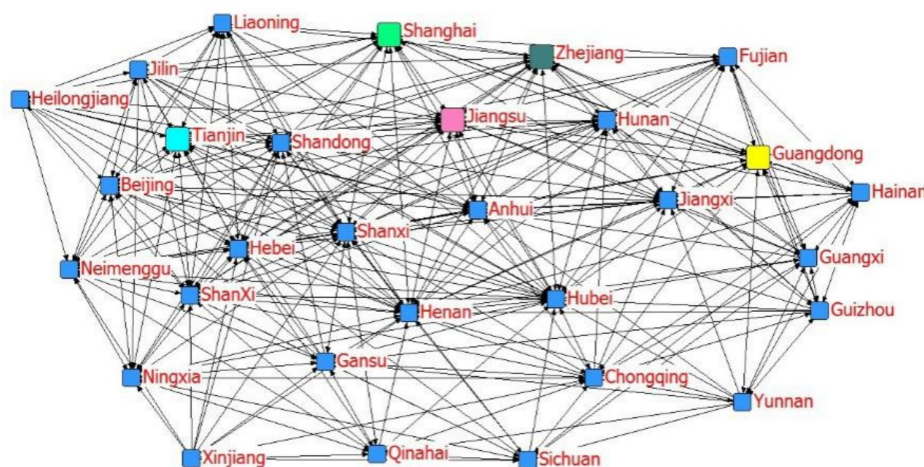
Liaoning
Shanghai
Zhejiang
Fujian
Jilin
Heilongjiang
Jiangsu
Hunan
Tianjin
Shandong
Guangdong
Beijing
Jiangxi
Hainan
Anhui
Shanxi
Hebei
Guangxi
Neimenggu
ShanXi
Hubei
Henan
Guizhou
Gansu
Ningxia
Chongqing
Yunnan
Xinjiang
Qinahai
Sichuan